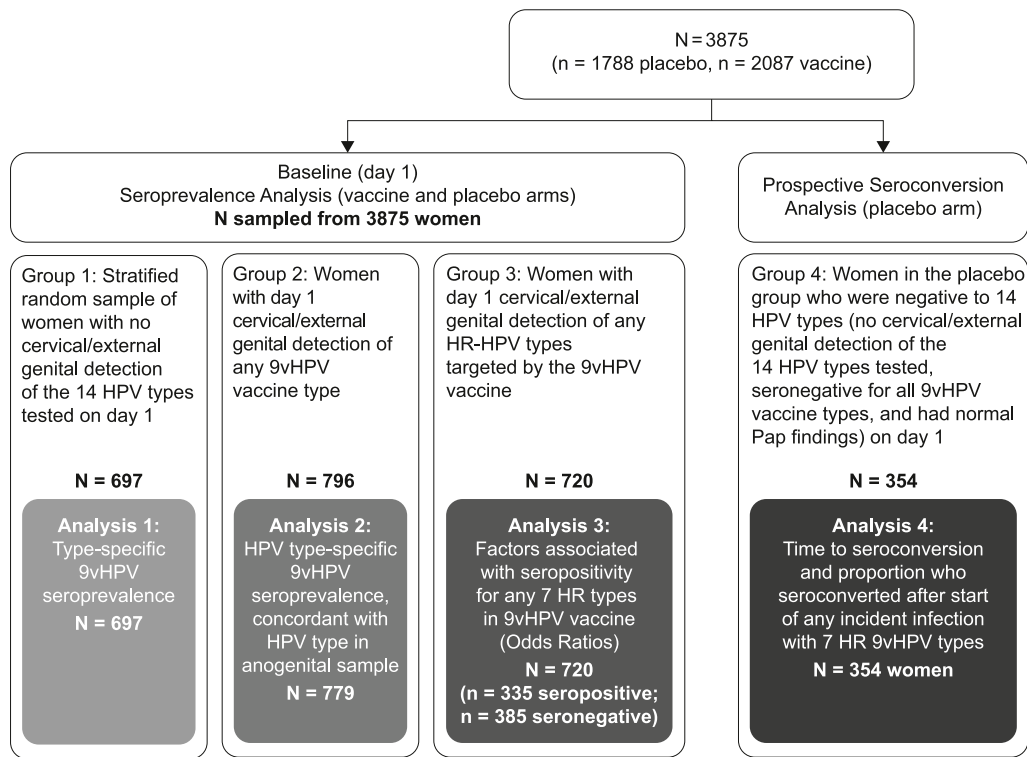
N = 3875
(n = 1788 placebo, n = 2087 vaccine)

Baseline (day 1)
Seroprevalence Analysis (vaccine and placebo arms)
**N sampled from 3875 women**

Prospective Seroconversion Analysis (placebo arm)

Group 1: Stratified random sample of women with no cervical/external genital detection of the 14 HPV types tested on day 1

**N = 697**

**Analysis 1:**
Type-specific 9vHPV seroprevalence
**N = 697**

Group 2: Women with day 1 cervical/external genital detection of any 9vHPV vaccine type

**N = 796**

**Analysis 2:**
HPV type-specific 9vHPV seroprevalence, concordant with HPV type in anogenital sample
**N = 779**

Group 3: Women with day 1 cervical/external genital detection of any HR-HPV types targeted by the 9vHPV vaccine

**N = 720**

**Analysis 3:**
Factors associated with seropositivity for any 7 HR types in 9vHPV vaccine (Odds Ratios)
**N = 720**
**(n = 335 seropositive; n = 385 seronegative)**

Group 4: Women in the placebo group who were negative to 14 HPV types (no cervical/external genital detection of the 14 HPV types tested, seronegative for all 9vHPV vaccine types, and had normal Pap findings) on day 1

**N = 354**

**Analysis 4:**
Time to seroconversion and proportion who seroconverted after start of any incident infection with 7 HR 9vHPV types
**N = 354 women**